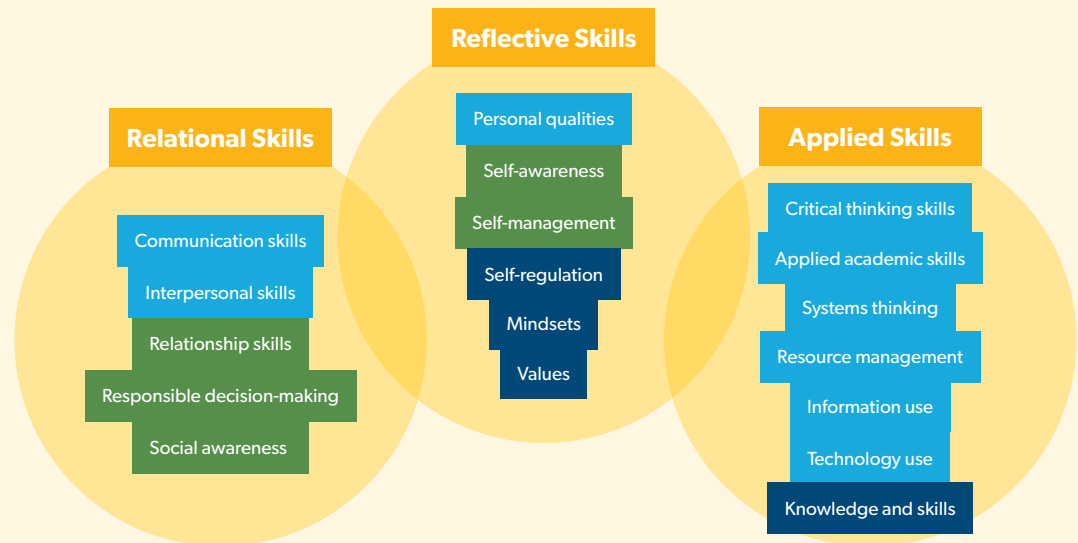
Relational Skills

Communication skills
Interpersonal skills
Relationship skills
Responsible decision-making
Social awareness

Reflective Skills

Personal qualities
Self-awareness
Self-management
Self-regulation
Mindsets
Values

Applied Skills

Critical thinking skills
Applied academic skills
Systems thinking
Resource management
Information use
Technology use
Knowledge and skills